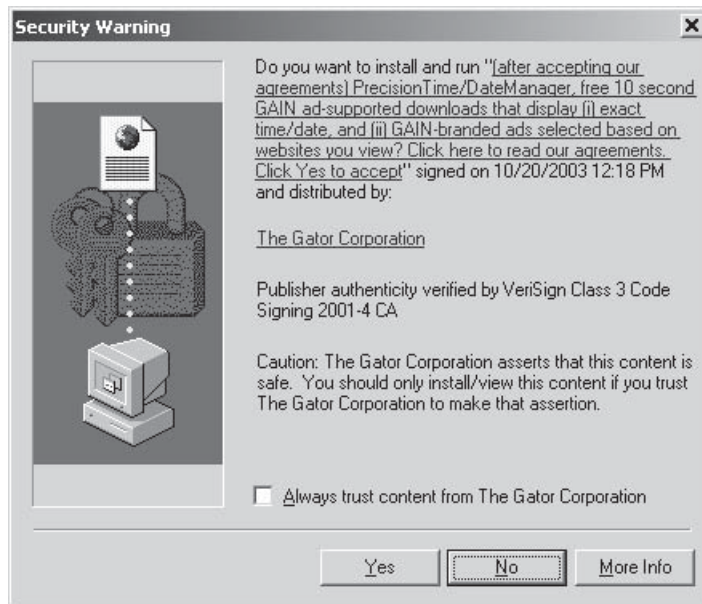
Security Warning

×

Do you want to install and run "[after accepting our agreements] PrecisionTime/DateManager, free 10 second GAIN ad-supported downloads that display (i) exact time/date, and (ii) GAIN-branded ads selected based on websites you view? Click here to read our agreements. Click Yes to accept" signed on 10/20/2003 12:18 PM and distributed by:

The Gator Corporation

Publisher authenticity verified by VeriSign Class 3 Code Signing 2001-4 CA

Caution: The Gator Corporation asserts that this content is safe. You should only install/view this content if you trust The Gator Corporation to make that assertion.

Always trust content from The Gator Corporation

Yes

No

More Info